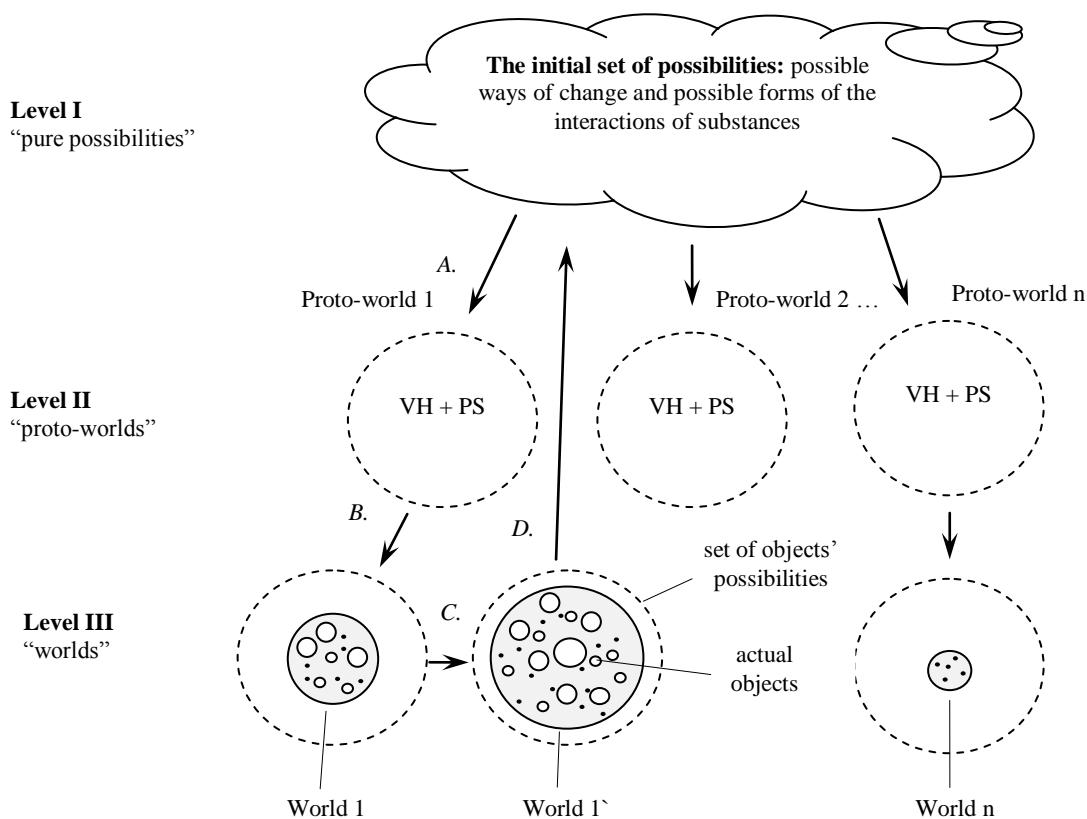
**The initial set of possibilities:** possible ways of change and possible forms of the interactions of substances

**Level I**
"pure possibilities"

A.

Proto-world 1

Proto-world 2 …

Proto-world n

**Level II**
"proto-worlds"

VH + PS

VH + PS

VH + PS

B.

D.

set of objects' possibilities

**Level III**
"worlds"

C.

actual objects

World 1

World 1`

World n